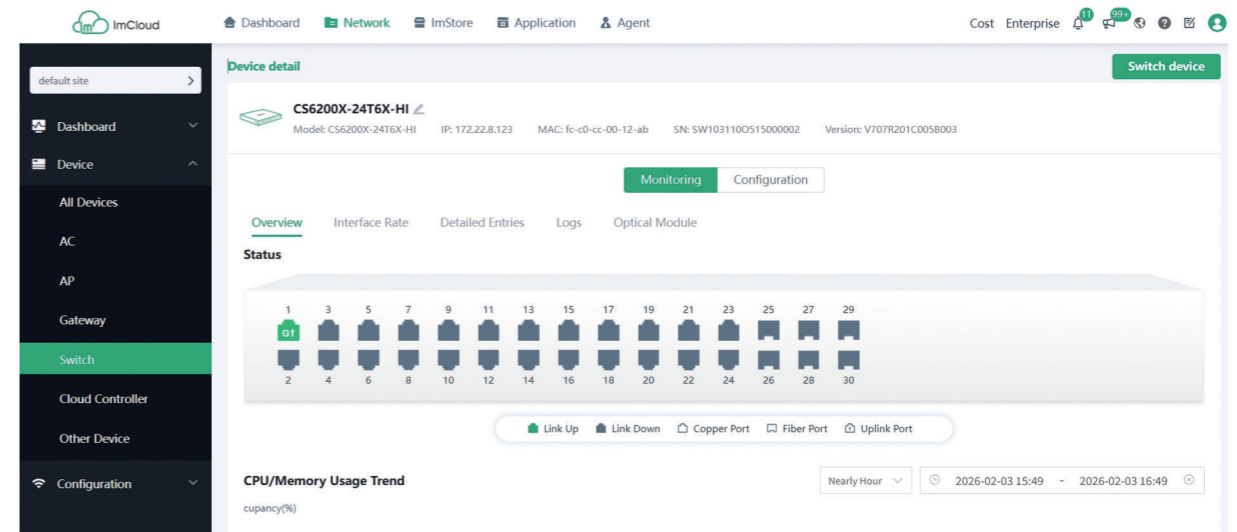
ImCloud

Dashboard Network ImStore Application Agent

Cost Enterprise 11 99+

default site >

Dashboard

Device

All Devices

AC

AP

Gateway

Switch

Cloud Controller

Other Device

Configuration

Device detail

Switch device

CS6200X-24T6X-HI

Model: CS6200X-24T6X-HI IP: 172.22.8.123 MAC: fc-c0-cc-00-12-ab SN: SW103110O515000002 Version: V707R201C005B003

Monitoring Configuration

Overview Interface Rate Detailed Entries Logs Optical Module

Status

1 3 5 7 9 11 13 15 17 19 21 23 25 27 29

G1

2 4 6 8 10 12 14 16 18 20 22 24 26 28 30

Link Up Link Down Copper Port Fiber Port Uplink Port

CPU/Memory Usage Trend

Nearly Hour 2026-02-03 15:49 - 2026-02-03 16:49

cupancy(%)